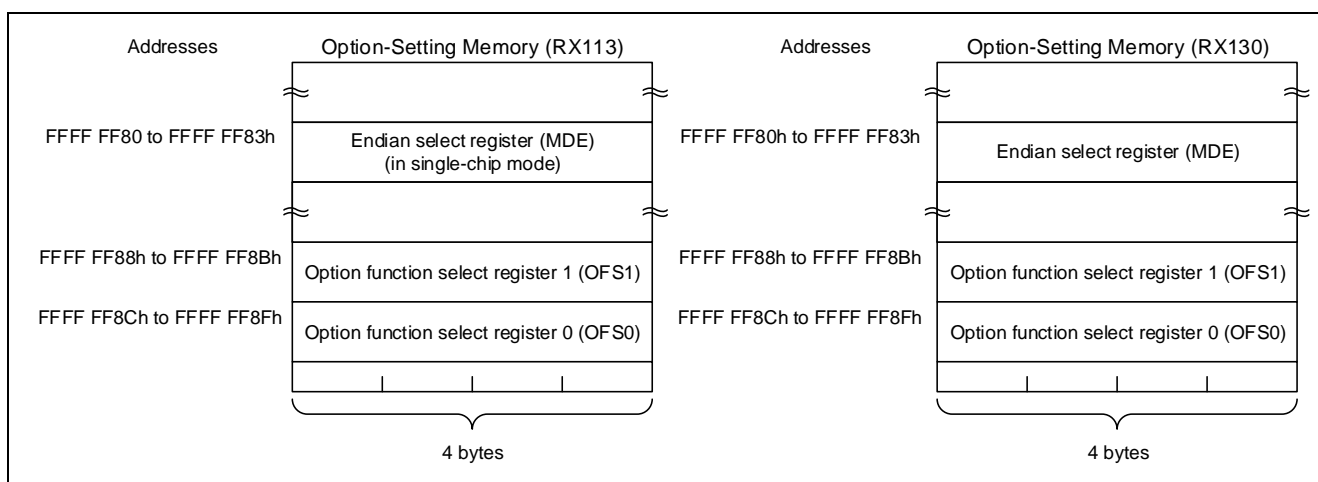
Addresses

Option-Setting Memory (RX113)

FFFF FF80 to FFFF FF83h

Endian select register (MDE) (in single-chip mode)

FFFF FF88h to FFFF FF8Bh

Option function select register 1 (OFS1)

FFFF FF8Ch to FFFF FF8Fh

Option function select register 0 (OFS0)

4 bytes

Addresses

Option-Setting Memory (RX130)

FFFF FF80h to FFFF FF83h

Endian select register (MDE)

FFFF FF88h to FFFF FF8Bh

Option function select register 1 (OFS1)

FFFF FF8Ch to FFFF FF8Fh

Option function select register 0 (OFS0)

4 bytes